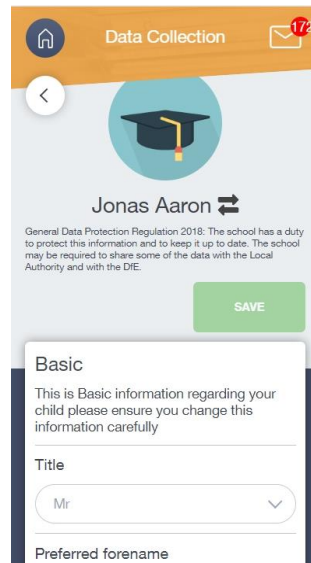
Data Collection

172

Jonas Aaron ⇄

General Data Protection Regulation 2018: The school has a duty to protect this information and to keep it up to date. The school may be required to share some of the data with the Local Authority and with the DfE.

SAVE

Basic

This is Basic information regarding your child please ensure you change this information carefully

Title

Mr

Preferred forename